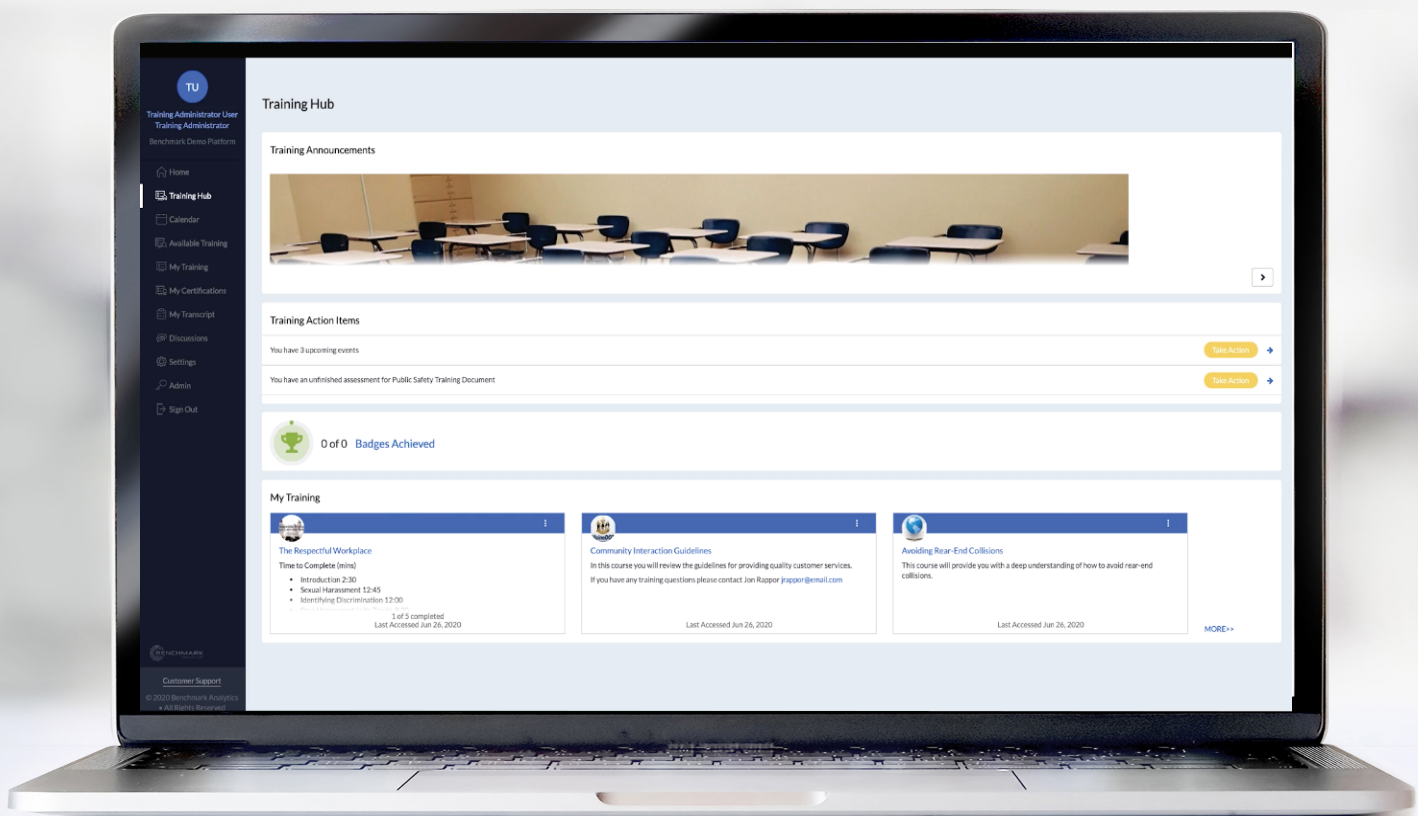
TU
Training Administrator User
Training Administrator
Benchmark Demo Platform

Home
Training Hub
Calendar
Available Training
My Training
My Certifications
My Transcript
Discussions
Settings
Admin
Sign Out

BENCHMARK

Customer Support
© 2020 Benchmark Analytics
• All Rights Reserved

Training Hub

Training Announcements

Training Action Items

You have 3 upcoming events
Take Action

You have an unfinished assessment for Public Safety Training Document
Take Action

0 of 0 Badges Achieved

My Training

The Respectful Workplace
Time to Complete (mins)
• Introduction 2:30
• Sexual Harassment 12:45
• Identifying Discrimination 12:00
• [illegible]
1 of 5 completed
Last Accessed Jun 26, 2020

Community Interaction Guidelines
In this course you will review the guidelines for providing quality customer services.
If you have any training questions please contact Jon Rappor jrappor@email.com
Last Accessed Jun 26, 2020

Avoiding Rear-End Collisions
This course will provide you with a deep understanding of how to avoid rear-end collisions.
Last Accessed Jun 26, 2020

MORE>>